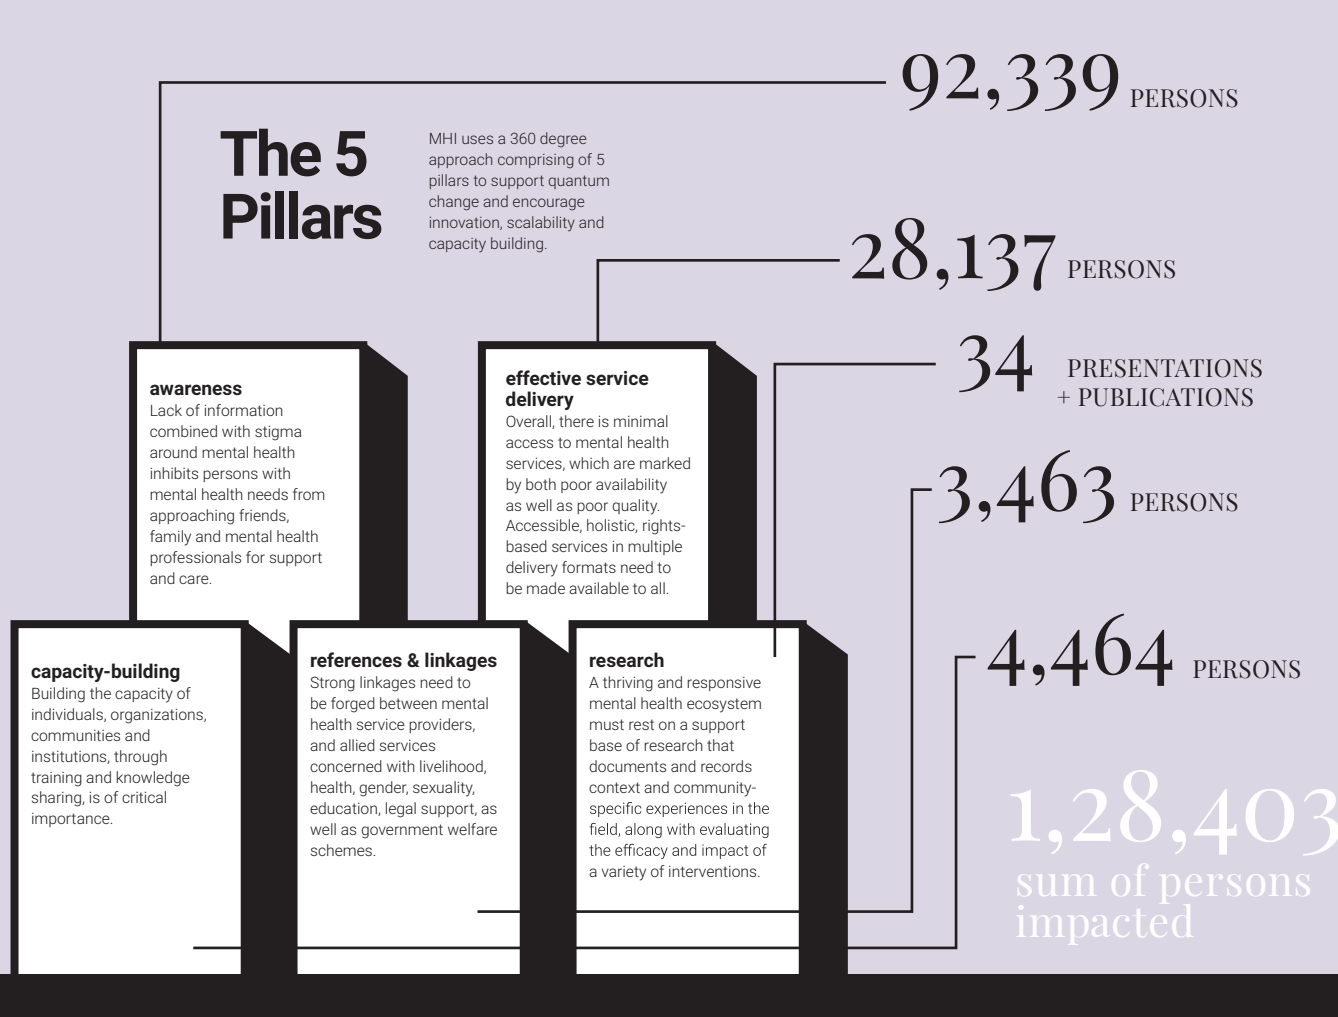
The 5 Pillars

MHI uses a 360 degree approach comprising of 5 pillars to support quantum change and encourage innovation, scalability and capacity building.

92,339 PERSONS

28,137 PERSONS

34 PRESENTATIONS + PUBLICATIONS

3,463 PERSONS

4,464 PERSONS

1,28,403 sum of persons impacted

awareness
Lack of information combined with stigma around mental health inhibits persons with mental health needs from approaching friends, family and mental health professionals for support and care.

effective service delivery
Overall, there is minimal access to mental health services, which are marked by both poor availability as well as poor quality. Accessible, holistic, rights-based services in multiple delivery formats need to be made available to all.

capacity-building
Building the capacity of individuals, organizations, communities and institutions, through training and knowledge sharing, is of critical importance.

references & linkages
Strong linkages need to be forged between mental health service providers, and allied services concerned with livelihood, health, gender, sexuality, education, legal support, as well as government welfare schemes.

research
A thriving and responsive mental health ecosystem must rest on a support base of research that documents and records context and community-specific experiences in the field, along with evaluating the efficacy and impact of a variety of interventions.